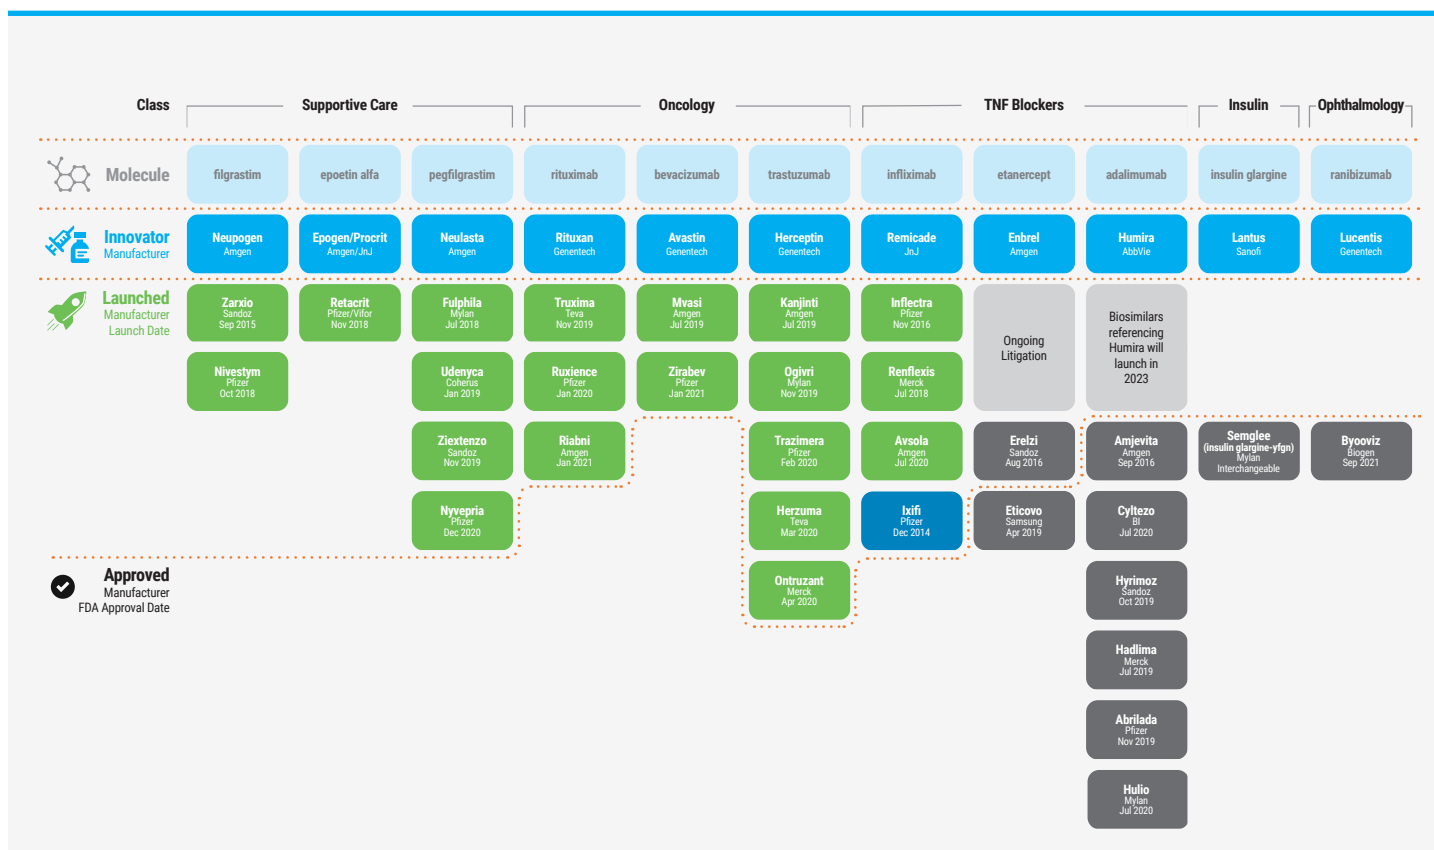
Class | Supportive Care | Oncology | TNF Blockers | Insulin | Ophthalmology

Molecule

| filgrastim | epoetin alfa | pegfilgrastim | rituximab | bevacizumab | trastuzumab | infliximab | etanercept | adalimumab | insulin glargine | ranibizumab |
|---|---|---|---|---|---|---|---|---|---|---|

Innovator Manufacturer

| Neupogen Amgen | Epogen/Procrit Amgen/JnJ | Neulasta Amgen | Rituxan Genentech | Avastin Genentech | Herceptin Genentech | Remicade JnJ | Enbrel Amgen | Humira AbbVie | Lantus Sanofi | Lucentis Genentech |
|---|---|---|---|---|---|---|---|---|---|---|

Launched Manufacturer Launch Date

Zarxio Sandoz Sep 2015
Nivestym Pfizer Oct 2018
Retacrit Pfizer/Vifor Nov 2018
Fulphila Mylan Jul 2018
Udenyca Coherus Jan 2019
Ziextenzo Sandoz Nov 2019
Nyvepria Pfizer Dec 2020
Truxima Teva Nov 2019
Ruxience Pfizer Jan 2020
Riabni Amgen Jan 2021
Mvasi Amgen Jul 2019
Zirabev Pfizer Jan 2021
Kanjinti Amgen Jul 2019
Ogivri Mylan Nov 2019
Inflectra Pfizer Nov 2016
Renflexis Merck Jul 2018
Avsola Amgen Jul 2020
Ongoing Litigation
Biosimilars referencing Humira will launch in 2023

Approved Manufacturer FDA Approval Date

Trazimera Pfizer Feb 2020
Herzuma Teva Mar 2020
Ontruzant Merck Apr 2020
Ixifi Pfizer Dec 2014
Erelzi Sandoz Aug 2016
Eticovo Samsung Apr 2019
Amjevita Amgen Sep 2016
Cyltezo BI Jul 2020
Hyrimoz Sandoz Oct 2019
Hadlima Merck Jul 2019
Abrilada Pfizer Nov 2019
Hulio Mylan Jul 2020
Semglee (insulin glargine-yfgn) Mylan Interchangeable
Byooviz Biogen Sep 2021